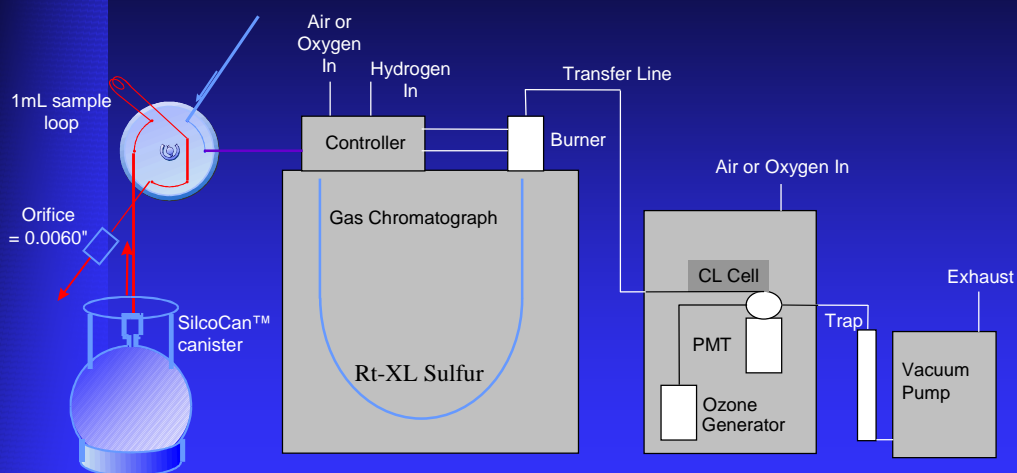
1mL sample loop

Orifice = 0.0060"

SilcoCan™ canister

Air or Oxygen In

Hydrogen In

Controller

Transfer Line

Burner

Gas Chromatograph

Rt-XL Sulfur

Air or Oxygen In

CL Cell

PMT

Ozone Generator

Trap

Exhaust

Vacuum Pump